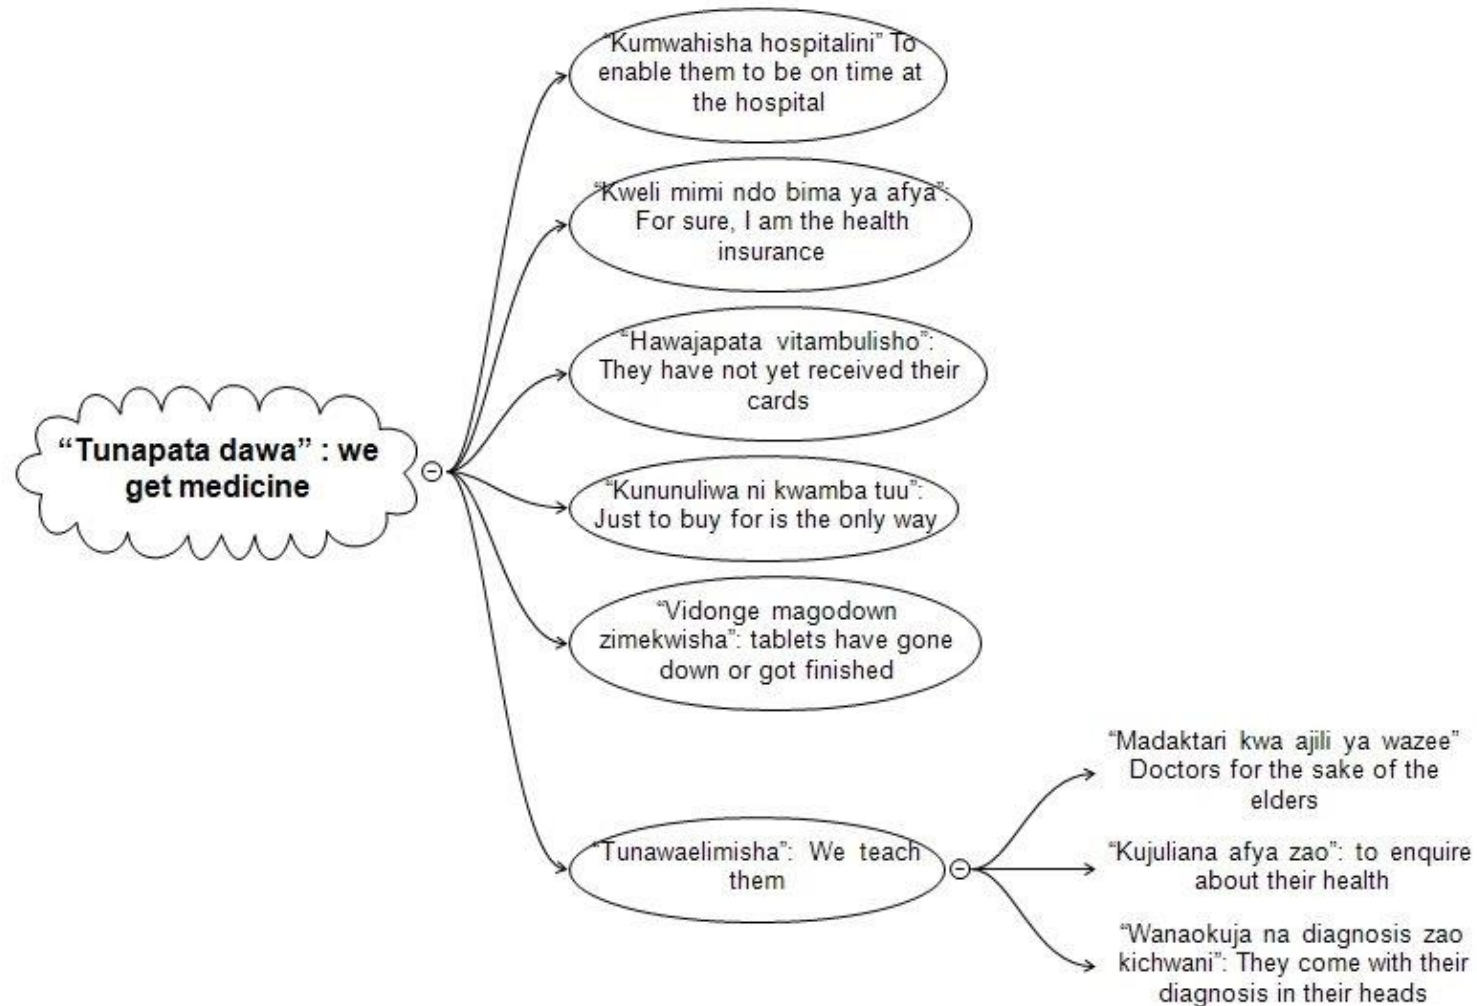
"Tunapata dawa" : we get medicine

"Kumwahisha hospitalini" To enable them to be on time at the hospital

"Kweli mimi ndo bima ya afya": For sure, I am the health insurance

"Hawajapata vitambulisho": They have not yet received their cards

"Kununuliwa ni kwamba tuu": Just to buy for is the only way

"Vidonge magodown zimekwisha": tablets have gone down or got finished

"Tunawaelimisha": We teach them

"Madaktari kwa ajili ya wazee" Doctors for the sake of the elders

"Kujuliana afya zao": to enquire about their health

"Wanaokuja na diagnosis zao kichwani": They come with their diagnosis in their heads